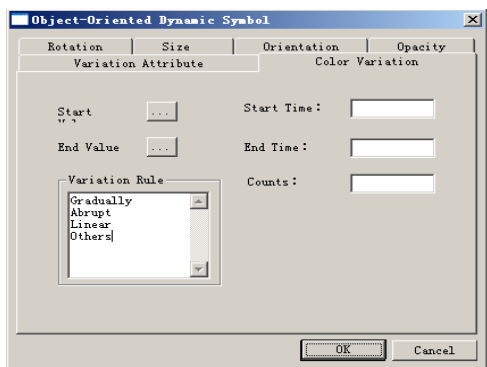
Object-Oriented Dynamic Symbol

Rotation | Size | Orientation | Opacity
Variation Attribute | Color Variation

Start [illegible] ...
End Value ...
Start Time:
End Time:
Counts:

Variation Rule
Gradually
Abrupt
Linear
Others

OK
Cancel